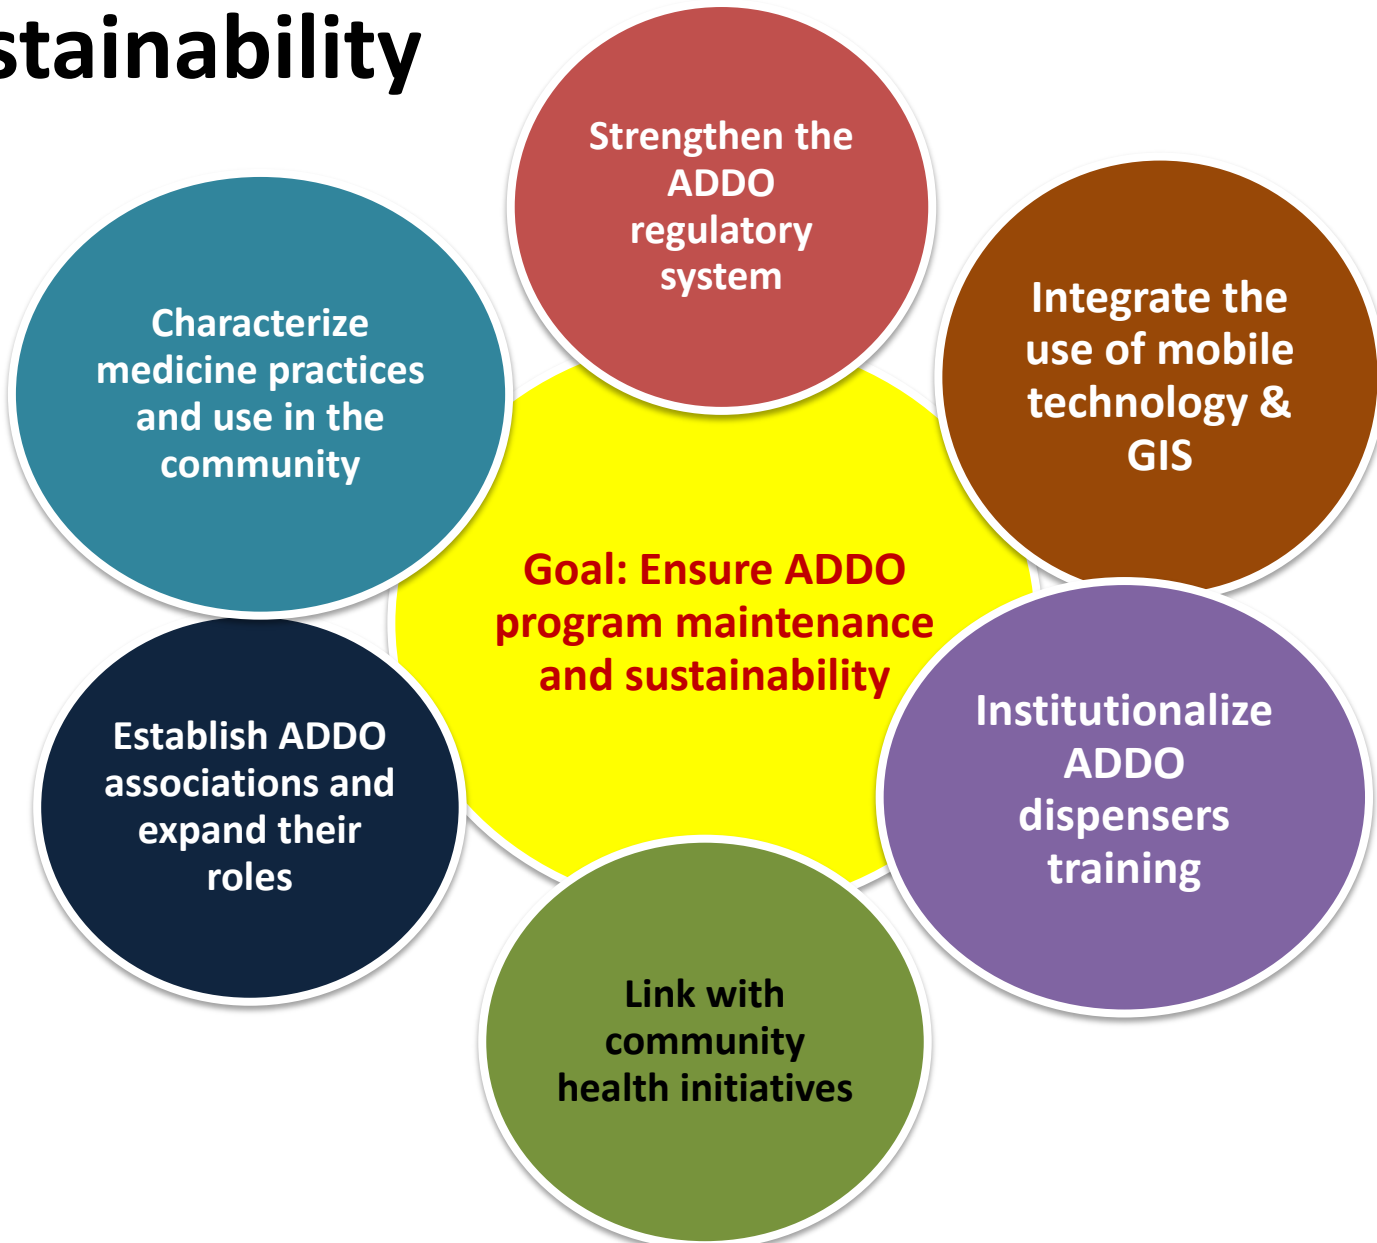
stainability

Strengthen the ADDO regulatory system

Integrate the use of mobile technology & GIS

Characterize medicine practices and use in the community

Goal: Ensure ADDO program maintenance and sustainability

Establish ADDO associations and expand their roles

Institutionalize ADDO dispensers training

Link with community health initiatives